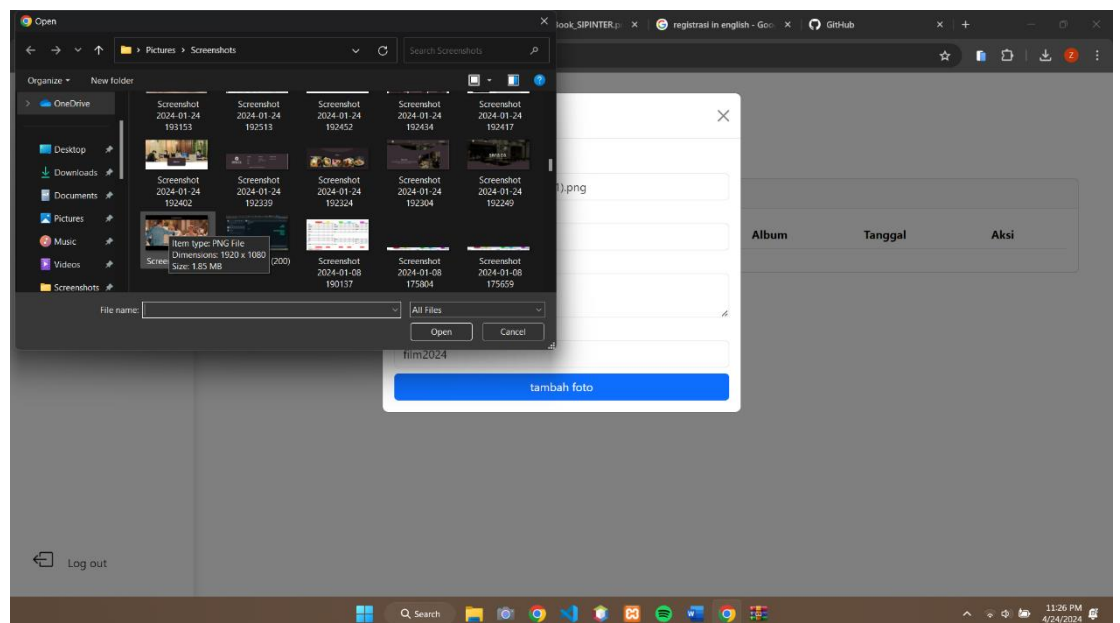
Open

Pictures › Screenshots

Search Screenshots

Organize ▾ New folder

OneDrive
Desktop
Downloads
Documents
Pictures
Music
Videos
Screenshots

Screenshot 2024-01-24 193153
Screenshot 2024-01-24 192513
Screenshot 2024-01-24 192452
Screenshot 2024-01-24 192434
Screenshot 2024-01-24 192417
Screenshot 2024-01-24 192402
Screenshot 2024-01-24 192339
Screenshot 2024-01-24 192324
Screenshot 2024-01-24 192304
Screenshot 2024-01-24 192249
Scree
(200)
Screenshot 2024-01-08 190137
Screenshot 2024-01-08 175804
Screenshot 2024-01-08 175659

Item type: PNG File
Dimensions: 1920 x 1080
Size: 1.85 MB

File name:
All Files
Open
Cancel

look_SIPINTER.p ×
registrasi in english - Goo ×
GitHub ×

×

).png

Album
Tanggal
Aksi

film2024

tambah foto

Log out

Search

11:26 PM
4/24/2024